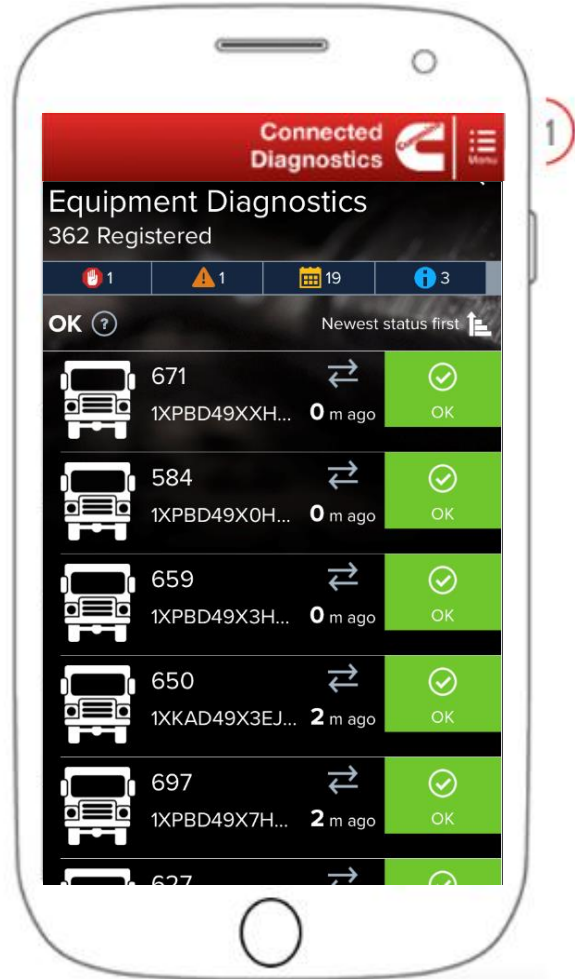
Connected Diagnostics

Menu

1

Equipment Diagnostics
362 Registered

1 1 19 3

OK ?

Newest status first

671
1XPBD49XXH... 0 m ago
OK

584
1XPBD49X0H... 0 m ago
OK

659
1XPBD49X3H... 0 m ago
OK

650
1XKAD49X3EJ... 2 m ago
OK

697
1XPBD49X7H... 2 m ago
OK

627